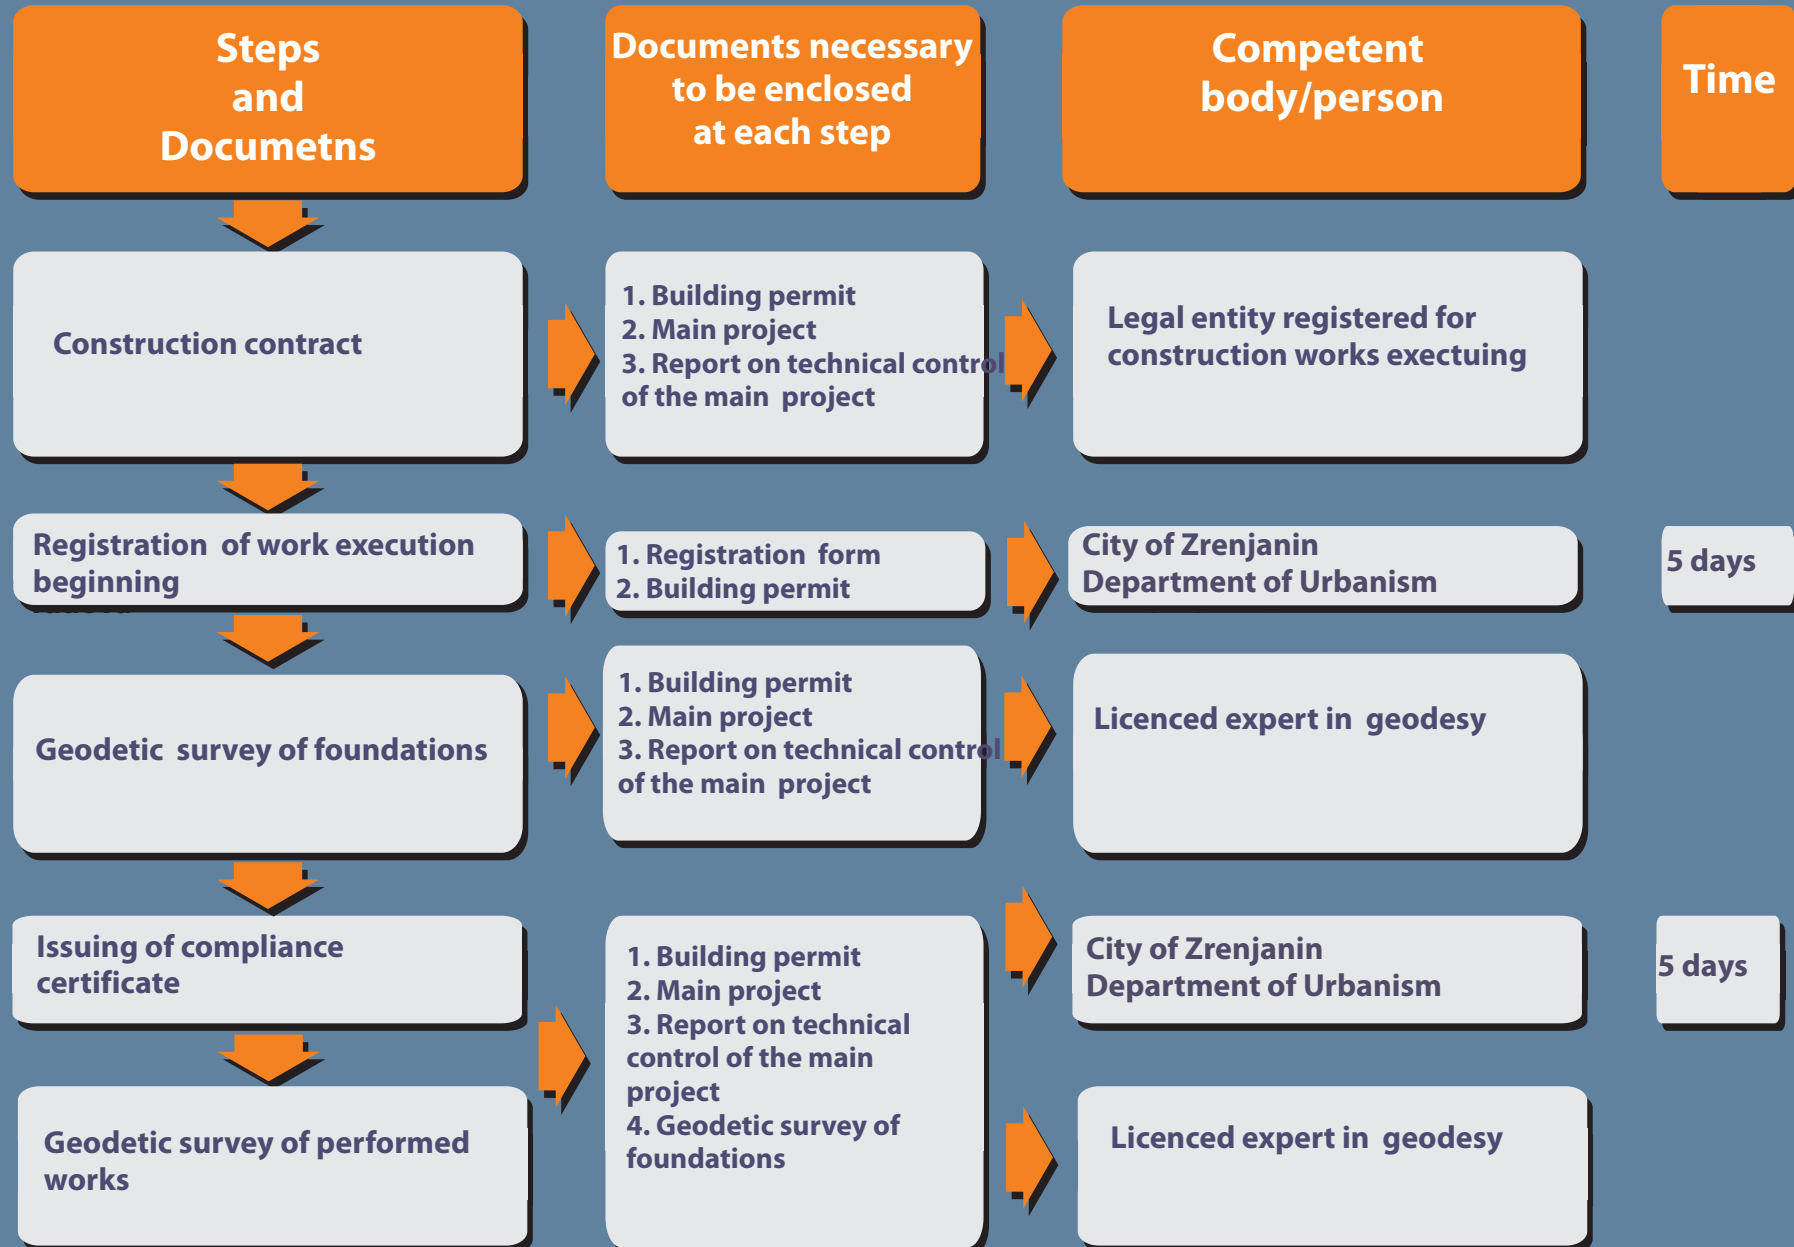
Steps and Documetns

Documents necessary to be enclosed at each step

Competent body/person

Time

Construction contract

1. Building permit
2. Main project
3. Report on technical control of the main project

Legal entity registered for construction works exectuing

Registration of work execution beginning

1. Registration form
2. Building permit

City of Zrenjanin Department of Urbanism

5 days

Geodetic survey of foundations

1. Building permit
2. Main project
3. Report on technical control of the main project

Licenced expert in geodesy

Issuing of compliance certificate

1. Building permit
2. Main project
3. Report on technical control of the main project
4. Geodetic survey of foundations

City of Zrenjanin Department of Urbanism

5 days

Geodetic survey of performed works

Licenced expert in geodesy